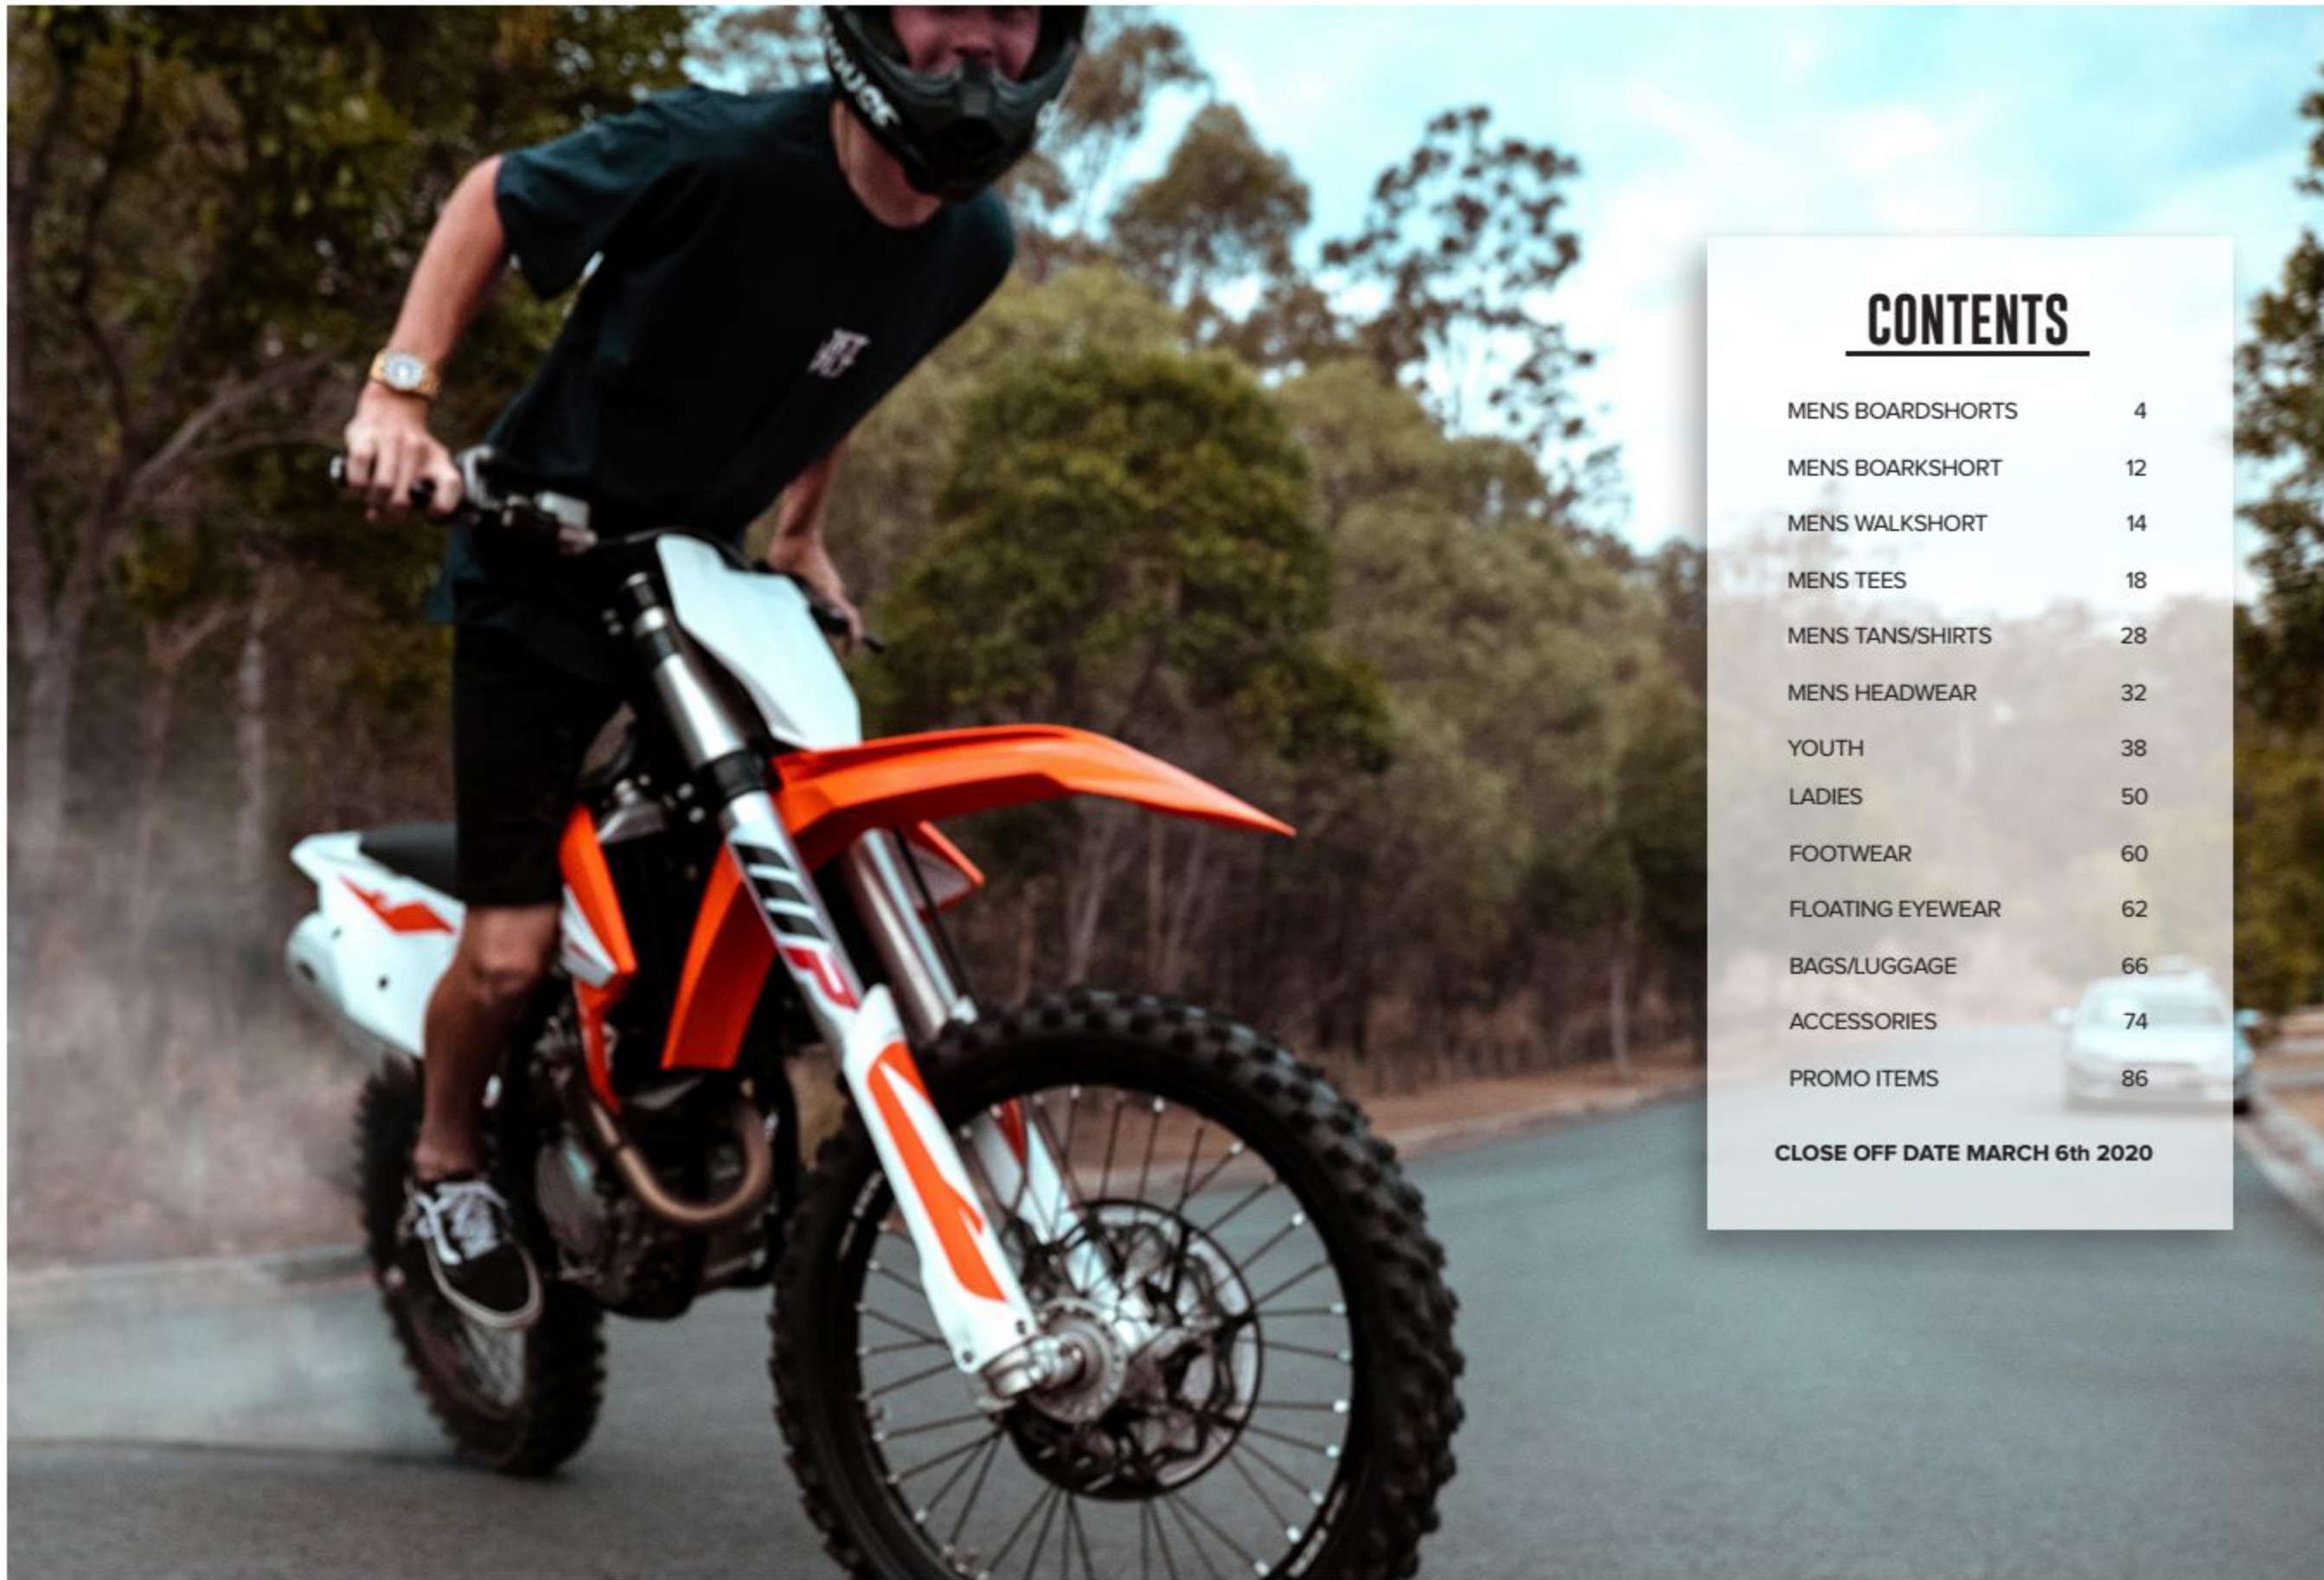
CONTENTS

MENS BOARDSHORTS 4
MENS BOARKSHORT 12
MENS WALKSHORT 14
MENS TEES 18
MENS TANS/SHIRTS 28
MENS HEADWEAR 32
YOUTH 38
LADIES 50
FOOTWEAR 60
FLOATING EYEWEAR 62
BAGS/LUGGAGE 66
ACCESSORIES 74
PROMO ITEMS 86

CLOSE OFF DATE MARCH 6th 2020